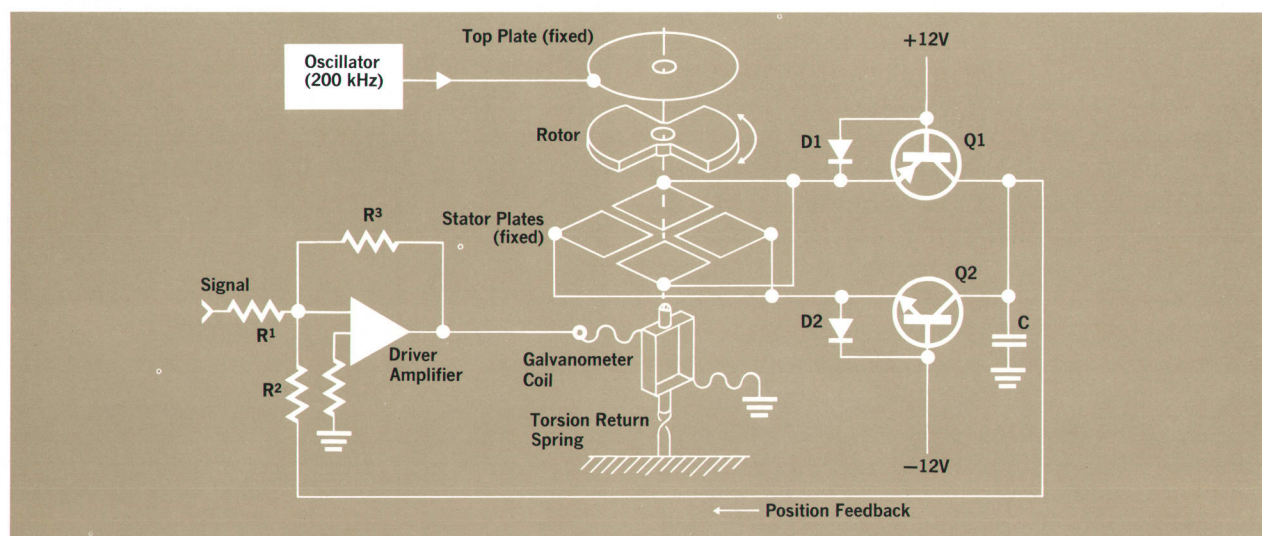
Oscillator (200 kHz)

Top Plate (fixed)

+12V

Rotor

D1

Q1

R$^3$

Stator Plates (fixed)

Signal

R$^1$

Q2

D2

C

Driver Amplifier

Galvanometer Coil

R$^2$

Torsion Return Spring

−12V

Position Feedback